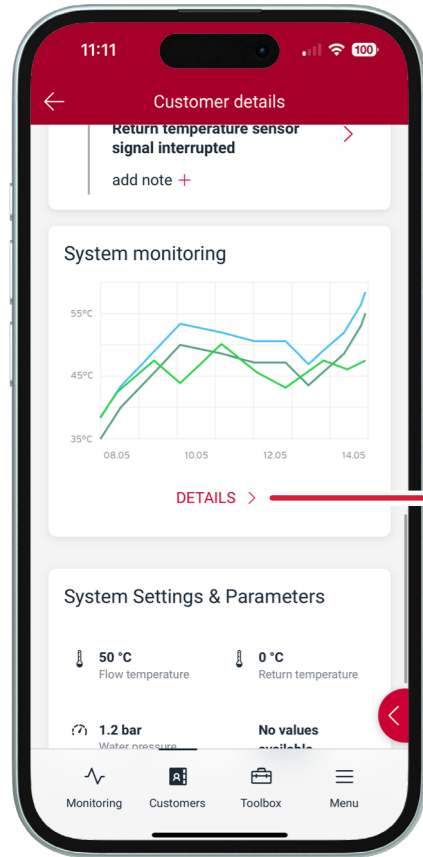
11:11

100

Customer details

Return temperature sensor signal interrupted

add note +

System monitoring

55°C

45°C

35°C

08.05

10.05

12.05

14.05

DETAILS >

System Settings & Parameters

50 °C
Flow temperature

0 °C
Return temperature

1.2 bar
Water pressure

No values available

Monitoring

Customers

Toolbox

Menu